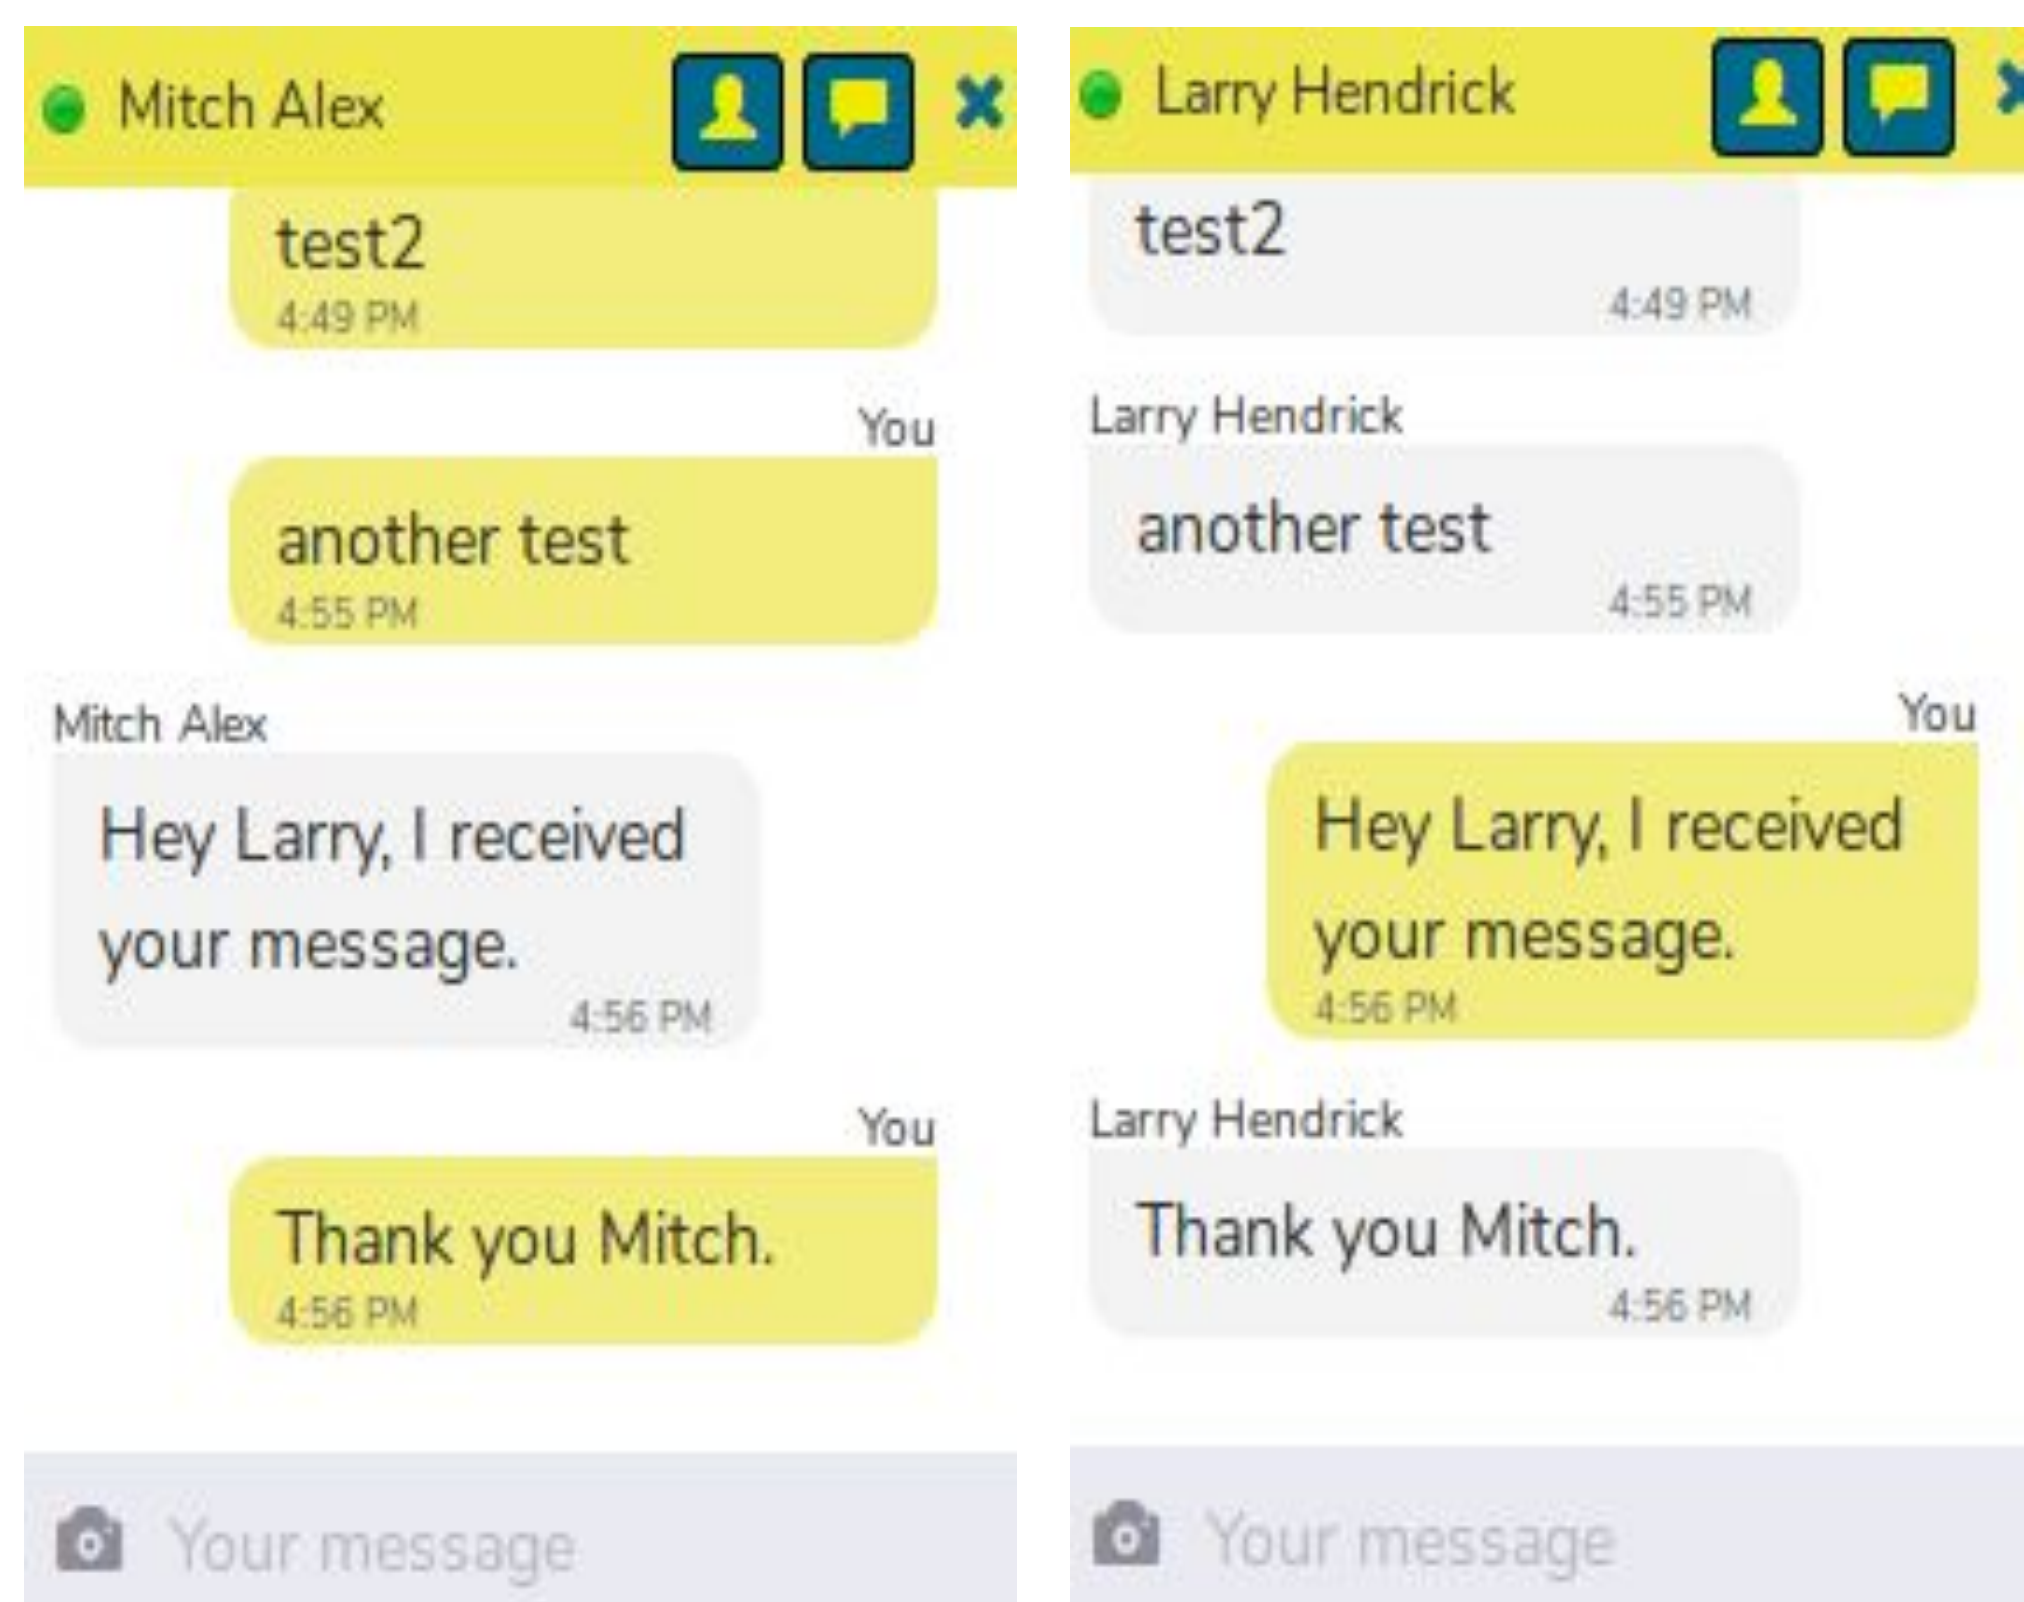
Mitch Alex

test2
4:49 PM

You
another test
4:55 PM

Mitch Alex
Hey Larry, I received your message.
4:56 PM

You
Thank you Mitch.
4:56 PM

Your message

Larry Hendrick

test2
4:49 PM

Larry Hendrick
another test
4:55 PM

You
Hey Larry, I received your message.
4:56 PM

Larry Hendrick
Thank you Mitch.
4:56 PM

Your message